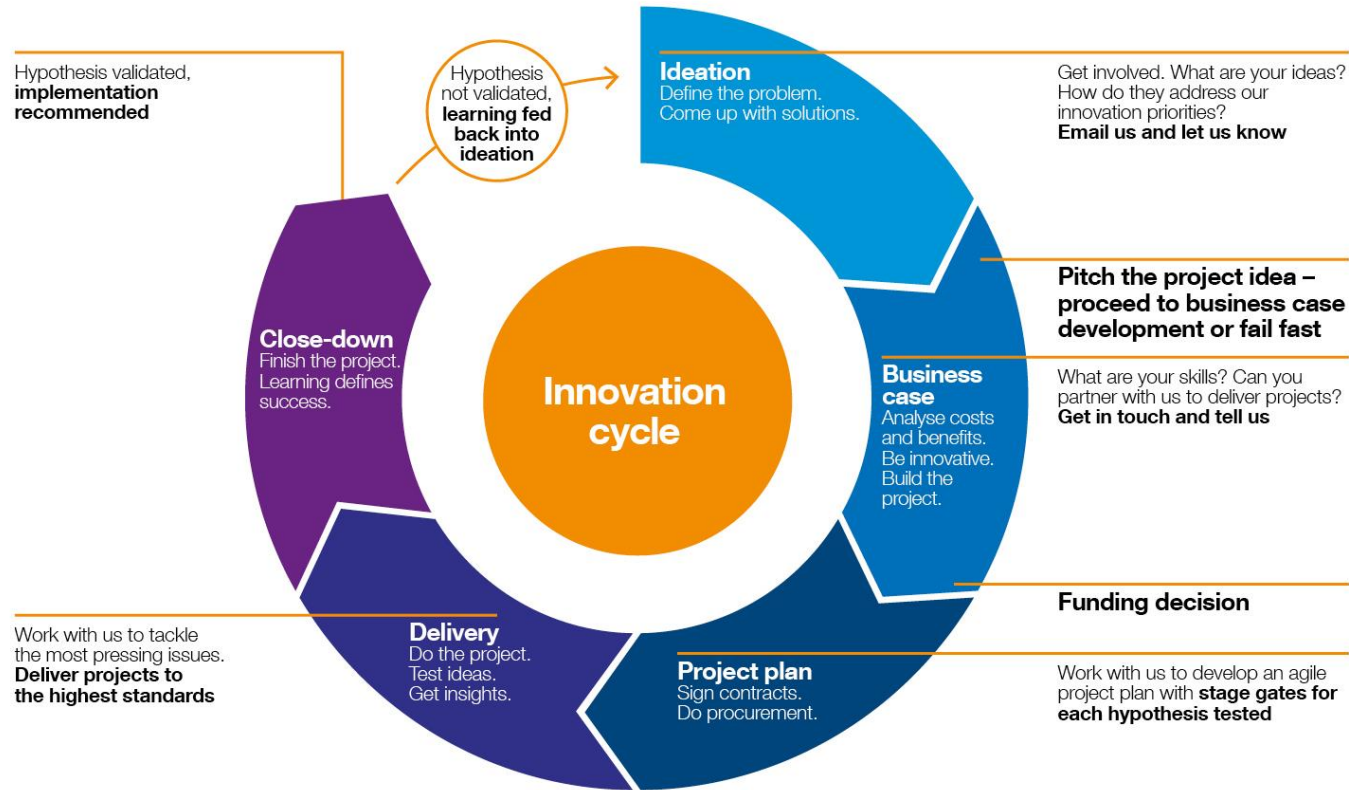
Hypothesis validated, **implementation recommended**

Hypothesis not validated, **learning fed back into ideation**

**Ideation**
Define the problem. Come up with solutions.

Get involved. What are your ideas? How do they address our innovation priorities? **Email us and let us know**

**Pitch the project idea – proceed to business case development or fail fast**

**Business case**
Analyse costs and benefits. Be innovative. Build the project.

What are your skills? Can you partner with us to deliver projects? **Get in touch and tell us**

**Innovation cycle**

**Close-down**
Finish the project. Learning defines success.

**Funding decision**

Work with us to tackle the most pressing issues. **Deliver projects to the highest standards**

**Delivery**
Do the project. Test ideas. Get insights.

**Project plan**
Sign contracts. Do procurement.

Work with us to develop an agile project plan with **stage gates for each hypothesis tested**